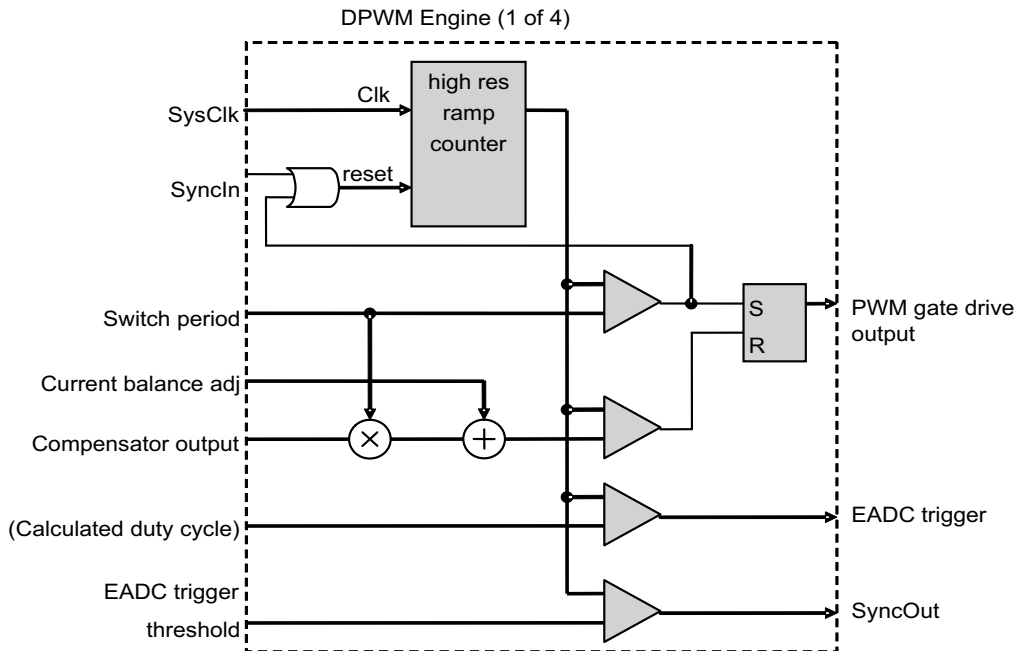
DPWM Engine (1 of 4)

SysClk

Clk

high res ramp counter

SyncIn

reset

Switch period

S

R

PWM gate drive output

Current balance adj

Compensator output

$\times$

$+$

(Calculated duty cycle)

EADC trigger

EADC trigger threshold

SyncOut